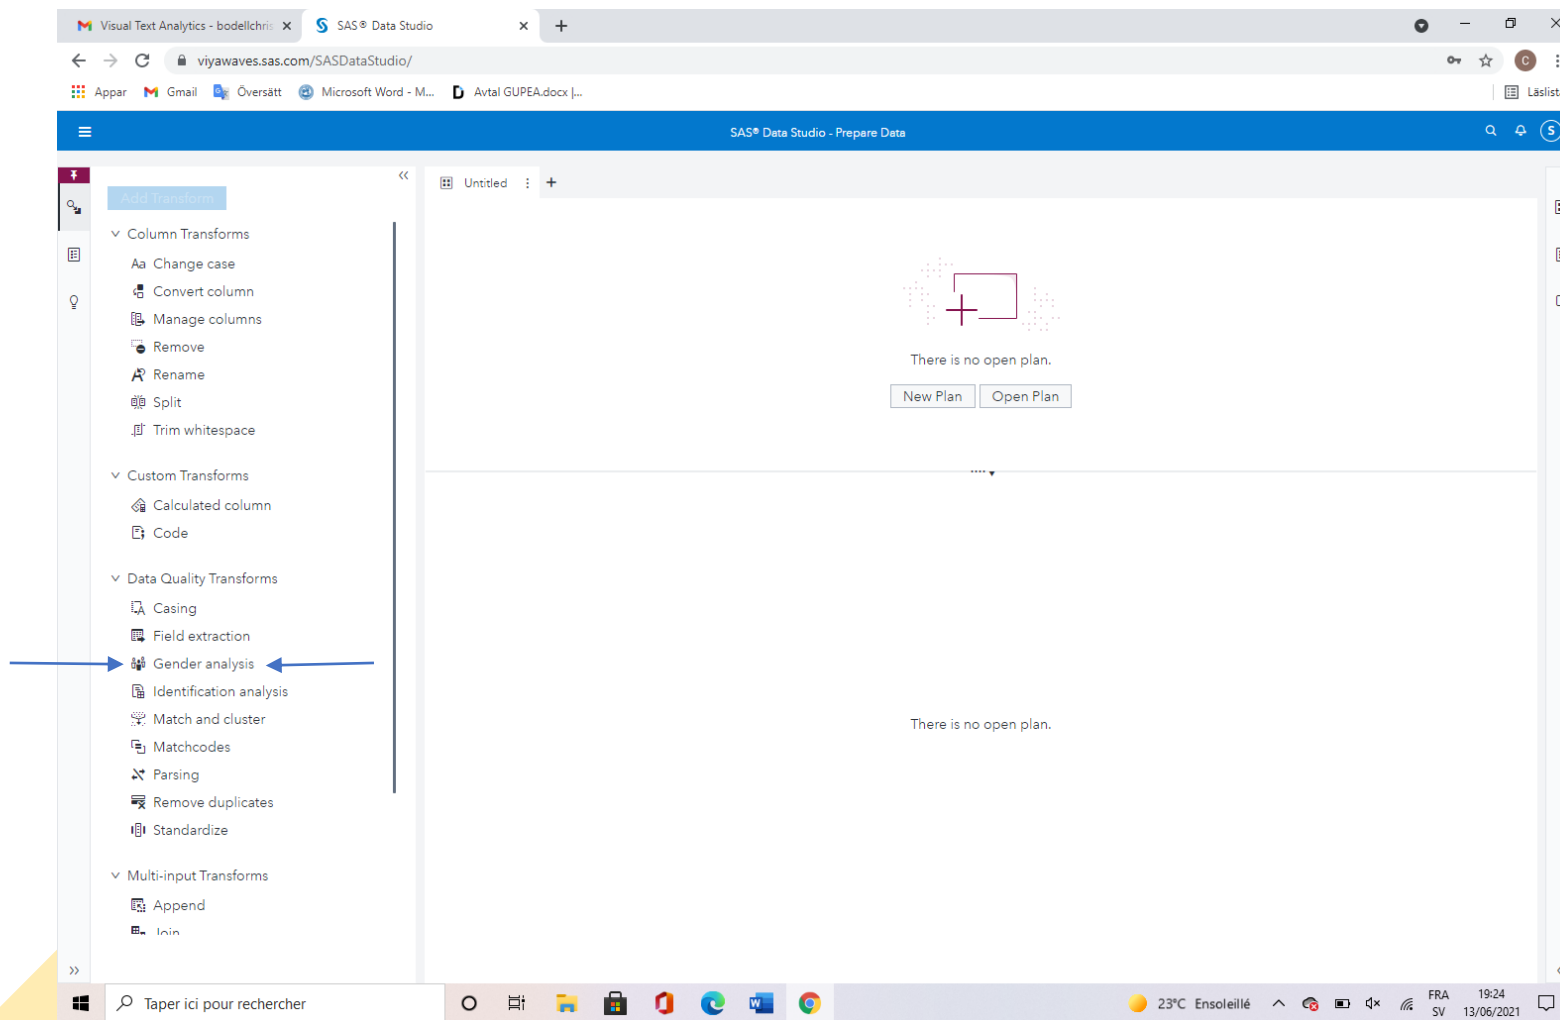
Visual Text Analytics - bodellchris ×
SAS® Data Studio ×
+

viyawaves.sas.com/SASDataStudio/

Appar Gmail Översätt Microsoft Word - M... Avtal GUPEA.docx |...
Läslist

SAS® Data Studio - Prepare Data

Add Transform

Column Transforms
Change case
Convert column
Manage columns
Remove
Rename
Split
Trim whitespace

Custom Transforms
Calculated column
Code

Data Quality Transforms
Casing
Field extraction
Gender analysis
Identification analysis
Match and cluster
Matchcodes
Parsing
Remove duplicates
Standardize

Multi-input Transforms
Append
Join

Untitled

There is no open plan.

New Plan Open Plan

There is no open plan.

Taper ici pour rechercher
23°C Ensoleillé
FRA SV
19:24 13/06/2021